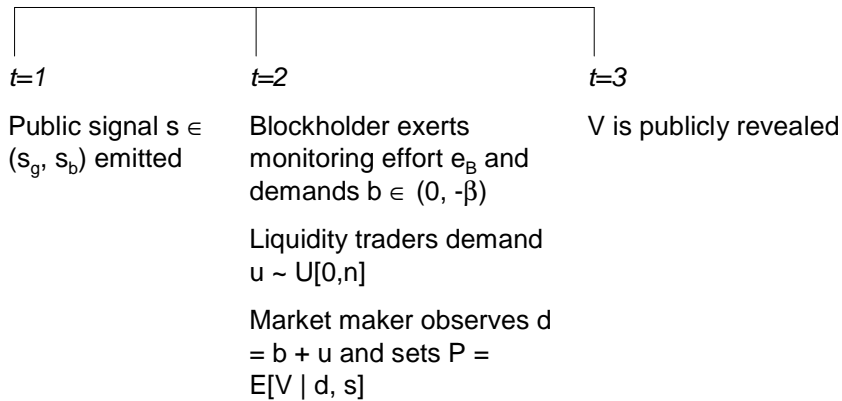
$t$=1

Public signal $s \in (s_g, s_b)$ emitted

$t$=2

Blockholder exerts monitoring effort $e_B$ and demands $b \in (0, -\beta)$

Liquidity traders demand $u \sim U[0,n]$

Market maker observes $d = b + u$ and sets $P = E[V \mid d, s]$

$t$=3

V is publicly revealed